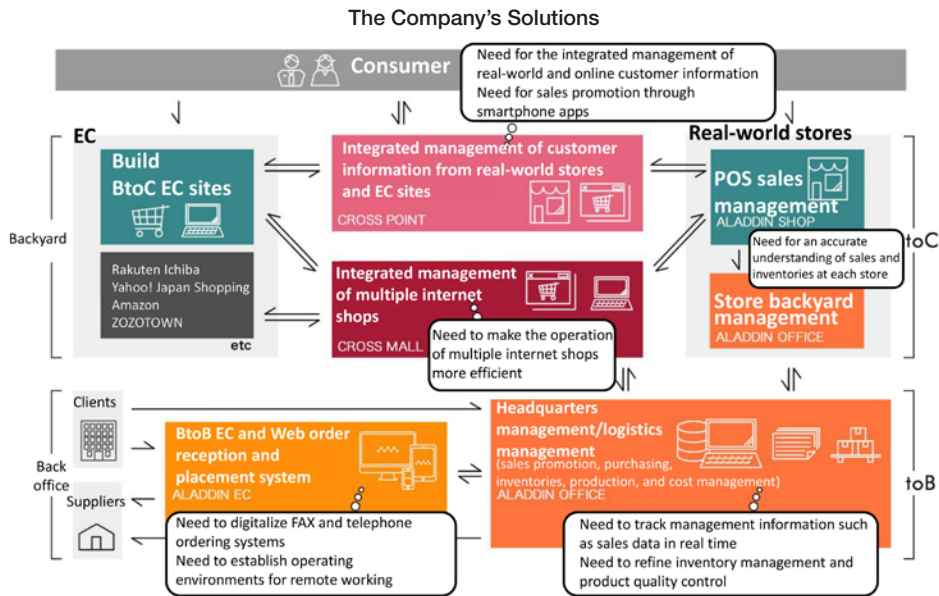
The Company's Solutions

Consumer

Need for the integrated management of real-world and online customer information
Need for sales promotion through smartphone apps

EC

Build BtoC EC sites

Rakuten Ichiba
Yahoo! Japan Shopping
Amazon
ZOZOTOWN
etc

Backyard

Integrated management of customer information from real-world stores and EC sites
CROSS POINT

Integrated management of multiple internet shops
CROSS MALL

Need to make the operation of multiple internet shops more efficient

Real-world stores

POS sales management
ALADDIN SHOP

Need for an accurate understanding of sales and inventories at each store

Store backyard management
ALADDIN OFFICE

toC

Clients

Back office

Suppliers

BtoB EC and Web order reception and placement system
ALADDIN EC

Headquarters management/logistics management
(sales promotion, purchasing, inventories, production, and cost management)
ALADDIN OFFICE

toB

Need to digitalize FAX and telephone ordering systems
Need to establish operating environments for remote working

Need to track management information such as sales data in real time
Need to refine inventory management and product quality control